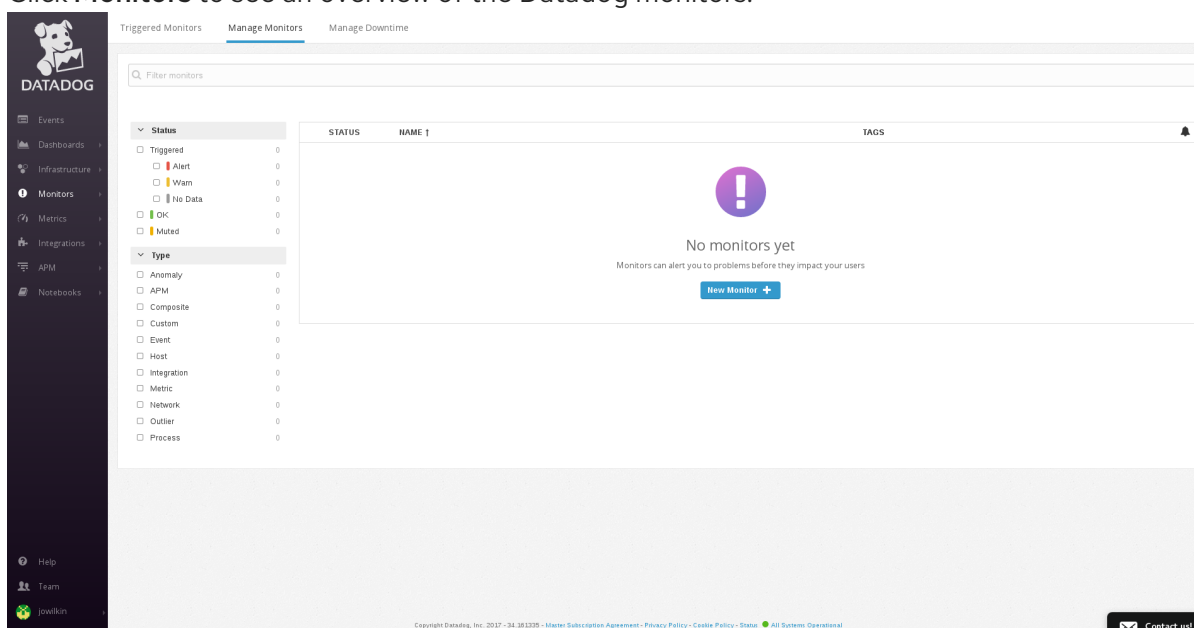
Click **Monitors** to see an overview of the Datadog monitors.

DATADOG

Events
Dashboards
Infrastructure
Monitors
Metrics
Integrations
APM
Notebooks

Triggered Monitors Manage Monitors Manage Downtime

Filter monitors

Status
Triggered 0
Alert 0
Warn 0
No Data 0
OK 0
Muted 0

Type
Anomaly 0
APM 0
Composite 0
Custom 0
Event 0
Host 0
Integration 0
Metric 0
Network 0
Outlier 0
Process 0

STATUS NAME ↑ TAGS

No monitors yet
Monitors can alert you to problems before they impact your users
New Monitor +

Help
Team
jowilkin

Copyright Datadog, Inc. 2017 - 34.161335 - Master Subscription Agreement - Privacy Policy - Cookie Policy - Status All Systems Operational

Contact us!